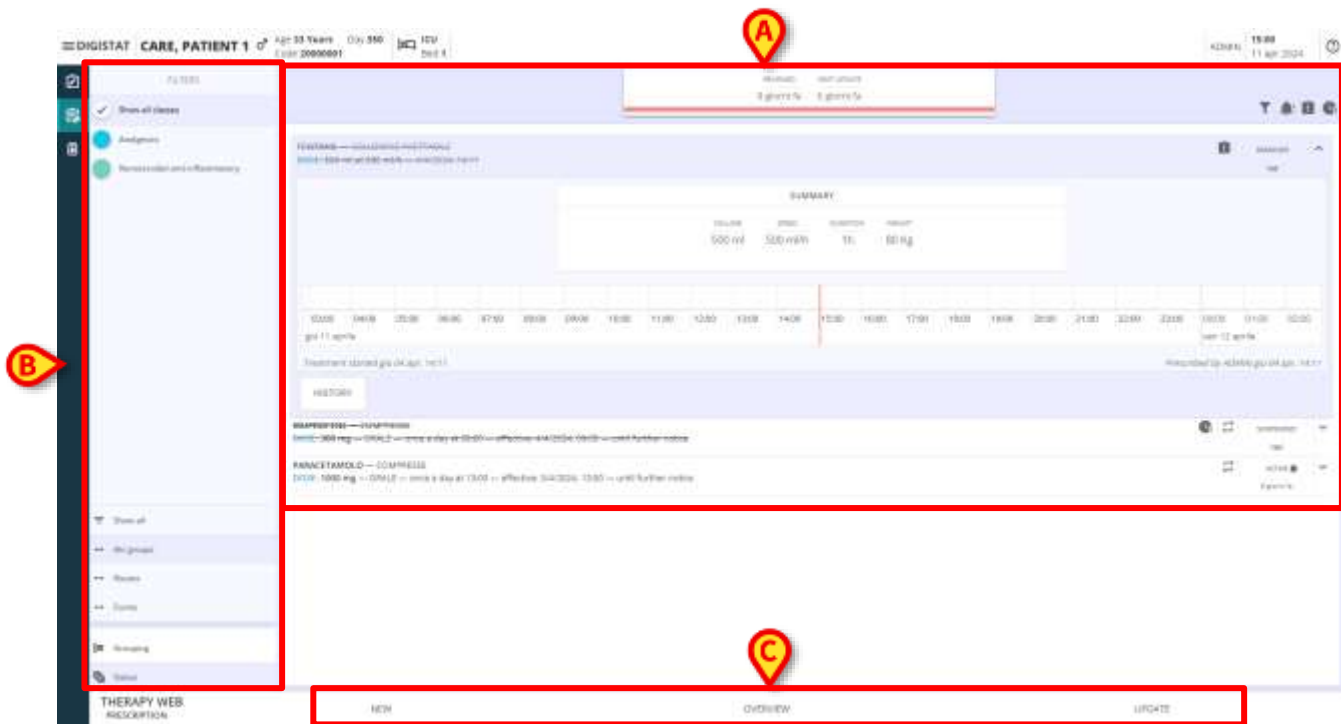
DIGISTAT CARE, PATIENT 1 Age 33 Years Code 20000001 Day 350 ICU Bed 1

ADMIN 15:00 11 apr 2024

A

FILTERS

Show all classes

Analgesics

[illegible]

PREPARED LAST UPDATE

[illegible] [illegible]

FENTANIL — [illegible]

DOSE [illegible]

SUMMARY

VOLUME 500 ml SPEED 500 ml/h DURATION 1h WEIGHT 80 Kg

03:00 04:00 05:00 06:00 07:00 08:00 09:00 10:00 11:00 12:00 13:00 14:00 15:00 16:00 17:00 18:00 19:00 20:00 21:00 22:00 23:00 00:00 01:00 02:00

gio 11 aprile ven 12 aprile

Treatment started gio 04 apr. 14:11

Prescribed by ADMIN gio 04 apr. 14:11

HISTORY

IBUPROFENE — COMPRESSE

DOSE 300 mg — ORALE — once a day at 03:00 — effective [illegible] — until further notice

PARACETAMOLO — COMPRESSE

DOSE 1000 mg — ORALE — once a day at 13:00 — effective 3/4/2024, 13:00 — until further notice

ACTIVE

B

Show all

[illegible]

Routes

Forms

Grouping

Status

C

THERAPY WEB PRESCRIPTION

NEW OVERVIEW UPDATE